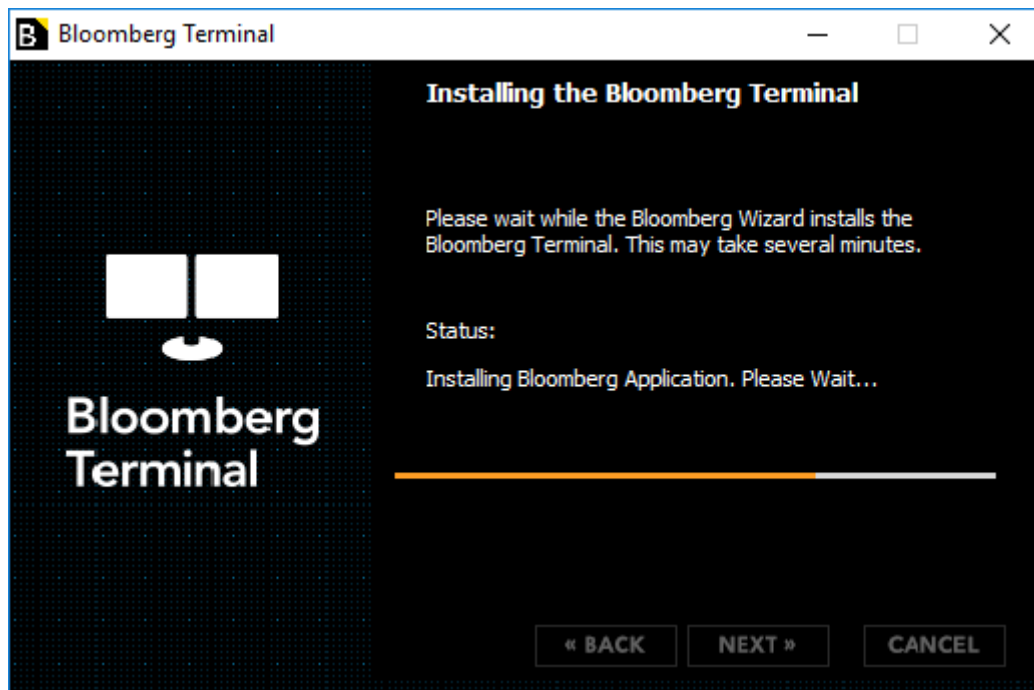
B Bloomberg Terminal

Bloomberg Terminal

Installing the Bloomberg Terminal

Please wait while the Bloomberg Wizard installs the Bloomberg Terminal. This may take several minutes.

Status:

Installing Bloomberg Application. Please Wait...

« BACK NEXT » CANCEL